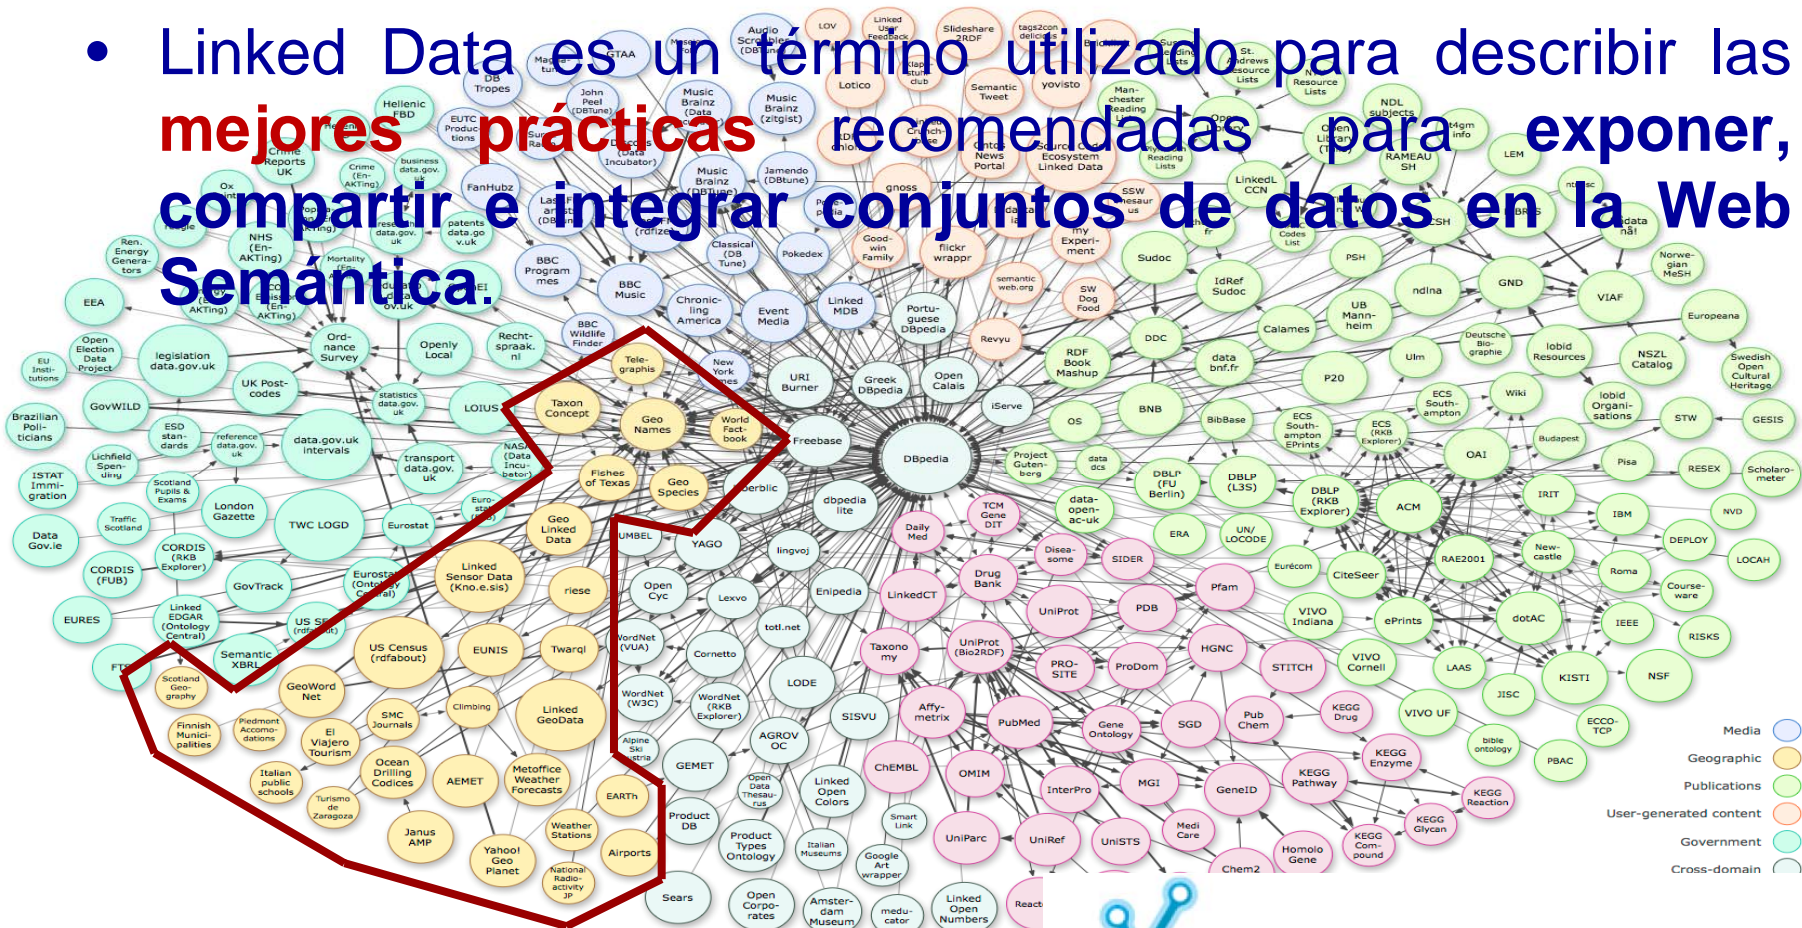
• Linked Data es un término utilizado para describir las **mejores prácticas** recomendadas para **exponer, compartir e integrar conjuntos de datos en la Web Semántica.**

Media
Geographic
Publications
User-generated content
Government
Cross-domain

DBpedia
Freebase
Geo Names
Taxon Concept
World Fact-book
Tele-graphis
Fishes of Texas
Geo Species
Geo Linked Data
Linked Sensor Data (Kno.e.sis)
riese
US Census (rdfabout)
EUNIS
Twarql
Linked GeoData
GeoWord Net
SMC Journals
El Viajero Tourism
Climbing
Ocean Drilling Codices
AEMET
Metoffice Weather Forecasts
EARTh
Janus AMP
Yahoo! Geo Planet
Weather Stations
Airports
Scotland Geo-graphy
Finnish Munici-palities
Piedmont Accomo-dations
Italian public schools
Turismo de Zaragoza
National Radio-activity JP
YAGO
Open Cyc
Lexvo
LODE
Sudoc
GND
VIAF
DBLP (RKB Explorer)
ACM
OAI
PubMed
UniProt
ChEMBL
KEGG Pathway
GeneID
data.gov.uk intervals
TWC LOGD
legislation data.gov.uk
EEA
EURES
CORDIS (FUB)
Data Gov.ie
Eurostat
GovTrack